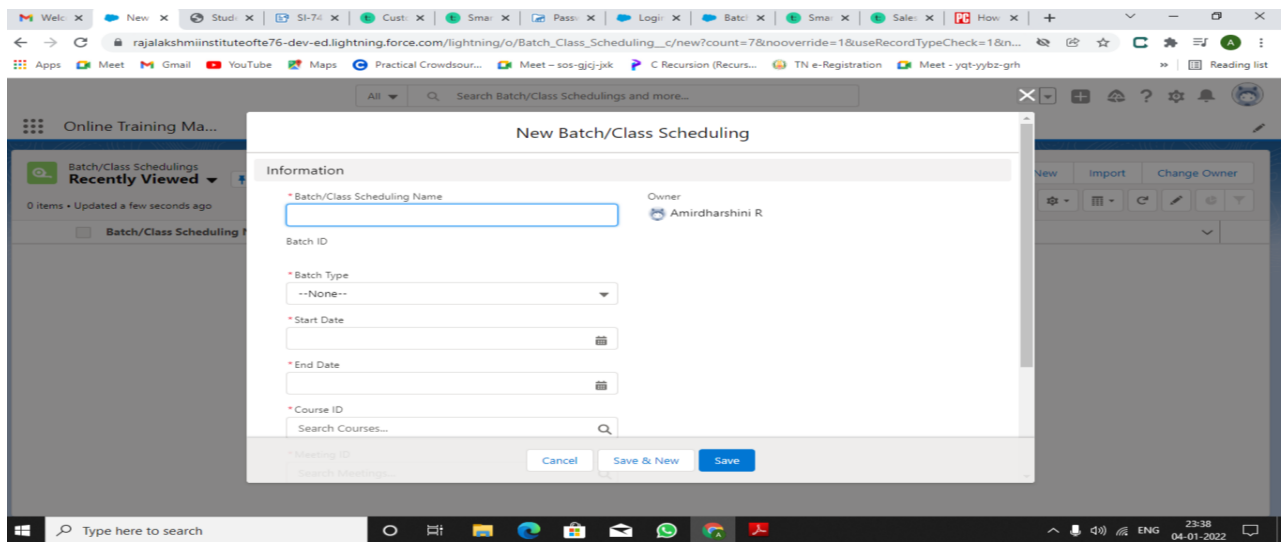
Welc × | New × | Stud × | SI-74 × | Cust × | Smar × | Pass × | Login × | Batc × | Smar × | Sales × | How × | +

rajalakshmiinstituteofte76-dev-ed.lightning.force.com/lightning/o/Batch_Class_Scheduling__c/new?count=7&nooverride=1&useRecordTypeCheck=1&n...

Apps | Meet | Gmail | YouTube | Maps | Practical Crowdsour... | Meet – sos-gjcj-jxk | C Recursion (Recurs... | TN e-Registration | Meet - yqt-yybz-grh | » | Reading list

All | Search Batch/Class Schedulings and more...

Online Training Ma...

Batch/Class Schedulings
Recently Viewed
0 items • Updated a few seconds ago
Batch/Class Scheduling N

New | Import | Change Owner

New Batch/Class Scheduling

Information

* Batch/Class Scheduling Name

Owner
Amirdharshini R

Batch ID

* Batch Type
--None--

* Start Date

* End Date

* Course ID
Search Courses...

* Meeting ID
Search Meetings...

Cancel | Save & New | Save

Type here to search

ENG 23:38 04-01-2022